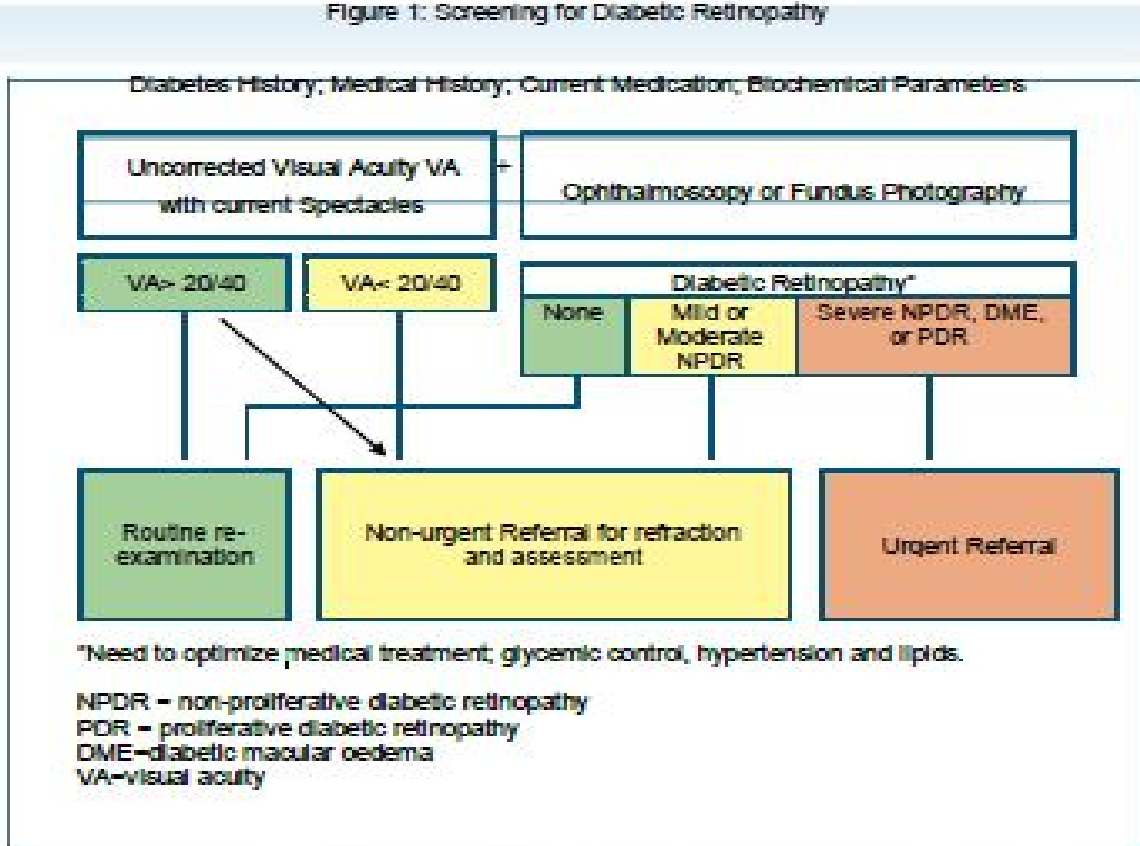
Figure 1: Screening for Diabetic Retinopathy

Diabetes History; Medical History; Current Medication; Biochemical Parameters

Uncorrected Visual Acuity VA with current Spectacles

+

Ophthalmoscopy or Fundus Photography

VA> 20/40

VA< 20/40

Diabetic Retinopathy*

None

Mild or Moderate NPDR

Severe NPDR, DME, or PDR

Routine re-examination

Non-urgent Referral for refraction and assessment

Urgent Referral

*Need to optimize medical treatment; glycemic control, hypertension and lipids.

NPDR = non-proliferative diabetic retinopathy
PDR = proliferative diabetic retinopathy
DME=diabetic macular oedema
VA=visual acuity